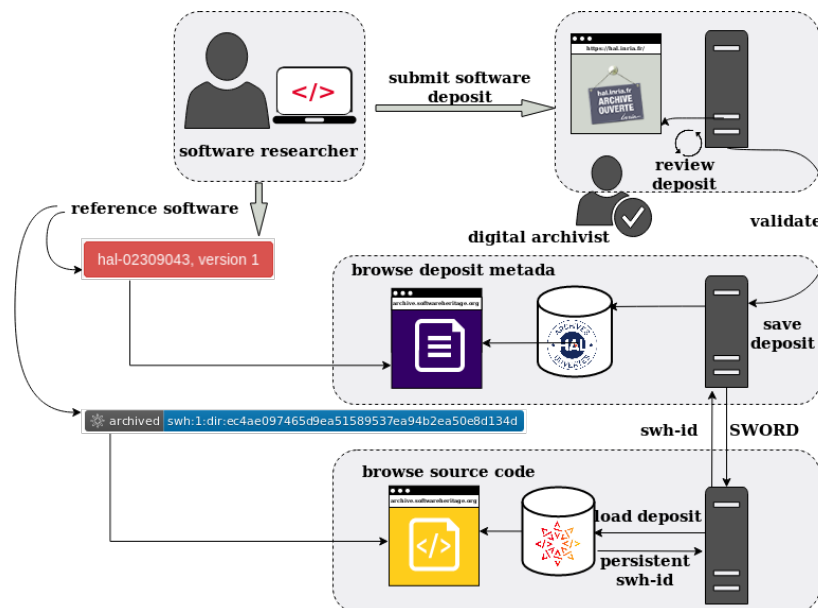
</>

software researcher

submit software deposit

https://hal.inria.fr/

hal.inria.fr
ARCHIVE OUVERTE

review deposit

digital archivist

validate

reference software

hal-02309043, version 1

browse deposit metada

archive.softwareheritage.org

ARCHIVES OUVERTES
HAL

save deposit

archived swh:1:dir:ec4ae097465d9ea51589537ea94b2ea50e8d134d

swh-id

SWORD

browse source code

archive.softwareheritage.org

</>

load deposit

persistent swh-id